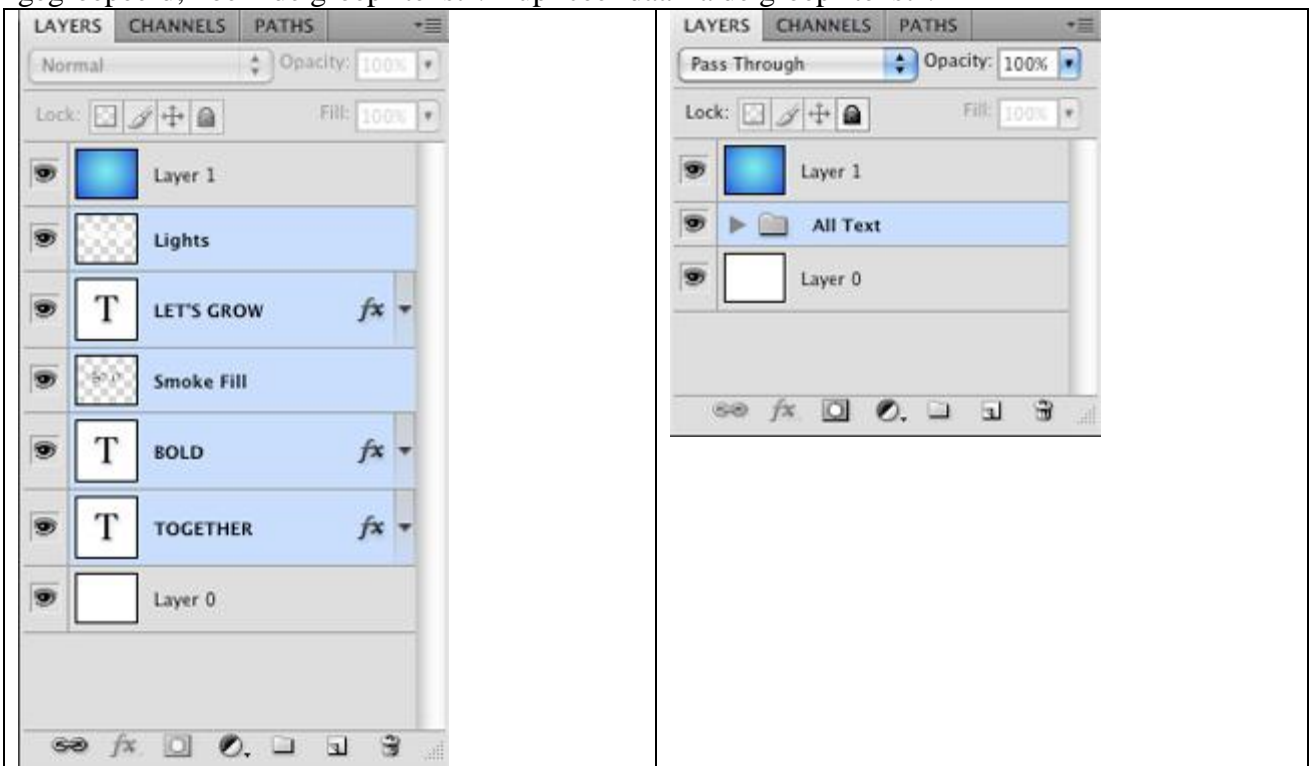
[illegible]

LAYERS CHANNELS PATHS

Normal

Opacity: 100%

Lock:

Fill: 100%

Layer 1

Lights

LET'S GROW

*fx*

Smoke Fill

BOLD

*fx*

TOGETHER

*fx*

Layer 0

LAYERS CHANNELS PATHS

Pass Through

Opacity: 100%

Lock:

Fill: 100%

Layer 1

All Text

Layer 0